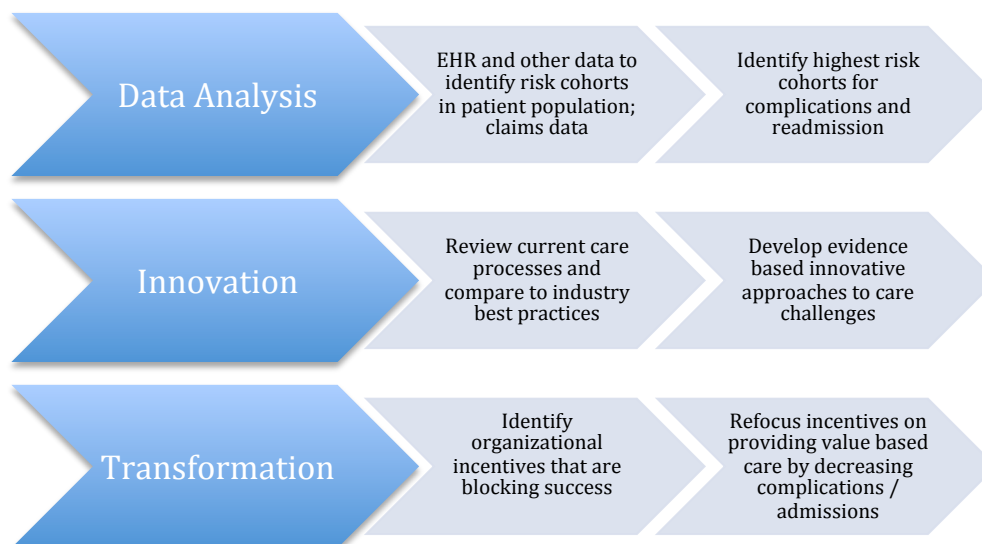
Data Analysis

EHR and other data to identify risk cohorts in patient population; claims data

Identify highest risk cohorts for complications and readmission

Innovation

Review current care processes and compare to industry best practices

Develop evidence based innovative approaches to care challenges

Transformation

Identify organizational incentives that are blocking success

Refocus incentives on providing value based care by decreasing complications / admissions